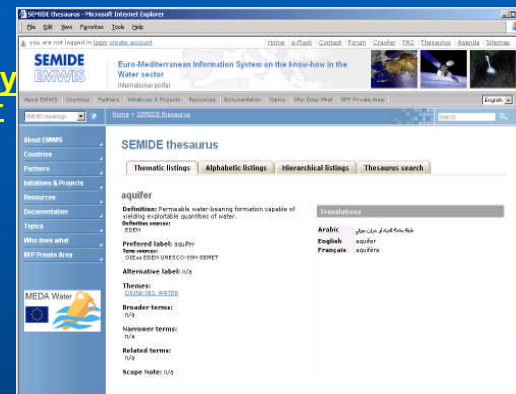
SEMIDE thesaurus - Microsoft Internet Explorer

File Edit View Favorites Tools Help

you are not logged in login create account

Home | e-Flash | Contact | Forum | Crawler | FAQ | Thesaurus | Agenda | Sitemap

SEMIDE EMWIS

Euro-Mediterranean Information System on the know-how in the Water sector

International portal

About EMWIS | Countries | Partners | Initiatives & Projects | Resources | Documentation | Topics | Who Does What | MIP Private Area

English

EMWIS headings

Home > SEMIDE thesaurus

Search

About EMWIS

Countries

Partners

Initiatives & Projects

Resources

Documentation

Topics

Who does what

MIP Private Area

MEDA Water

SEMIDE thesaurus

Thematic listings | Alphabetic listings | Hierarchical listings | Thesaurus search

aquifer

Definition: Permeable water-bearing formation capable of yielding exploitable quantities of water.
Definition sources:
EDEN

Prefered label: aquifer
Term sources:
GEEas EDEN UNESCO-OIH SEMET

Alternative label: n/a

Themes:
DRINKING WATER

Broader terms:
n/a

Narrower terms:
n/a

Related terms:
n/a

Scope Note: n/a

Translations

Arabic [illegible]
English aquifer
Français aquifère